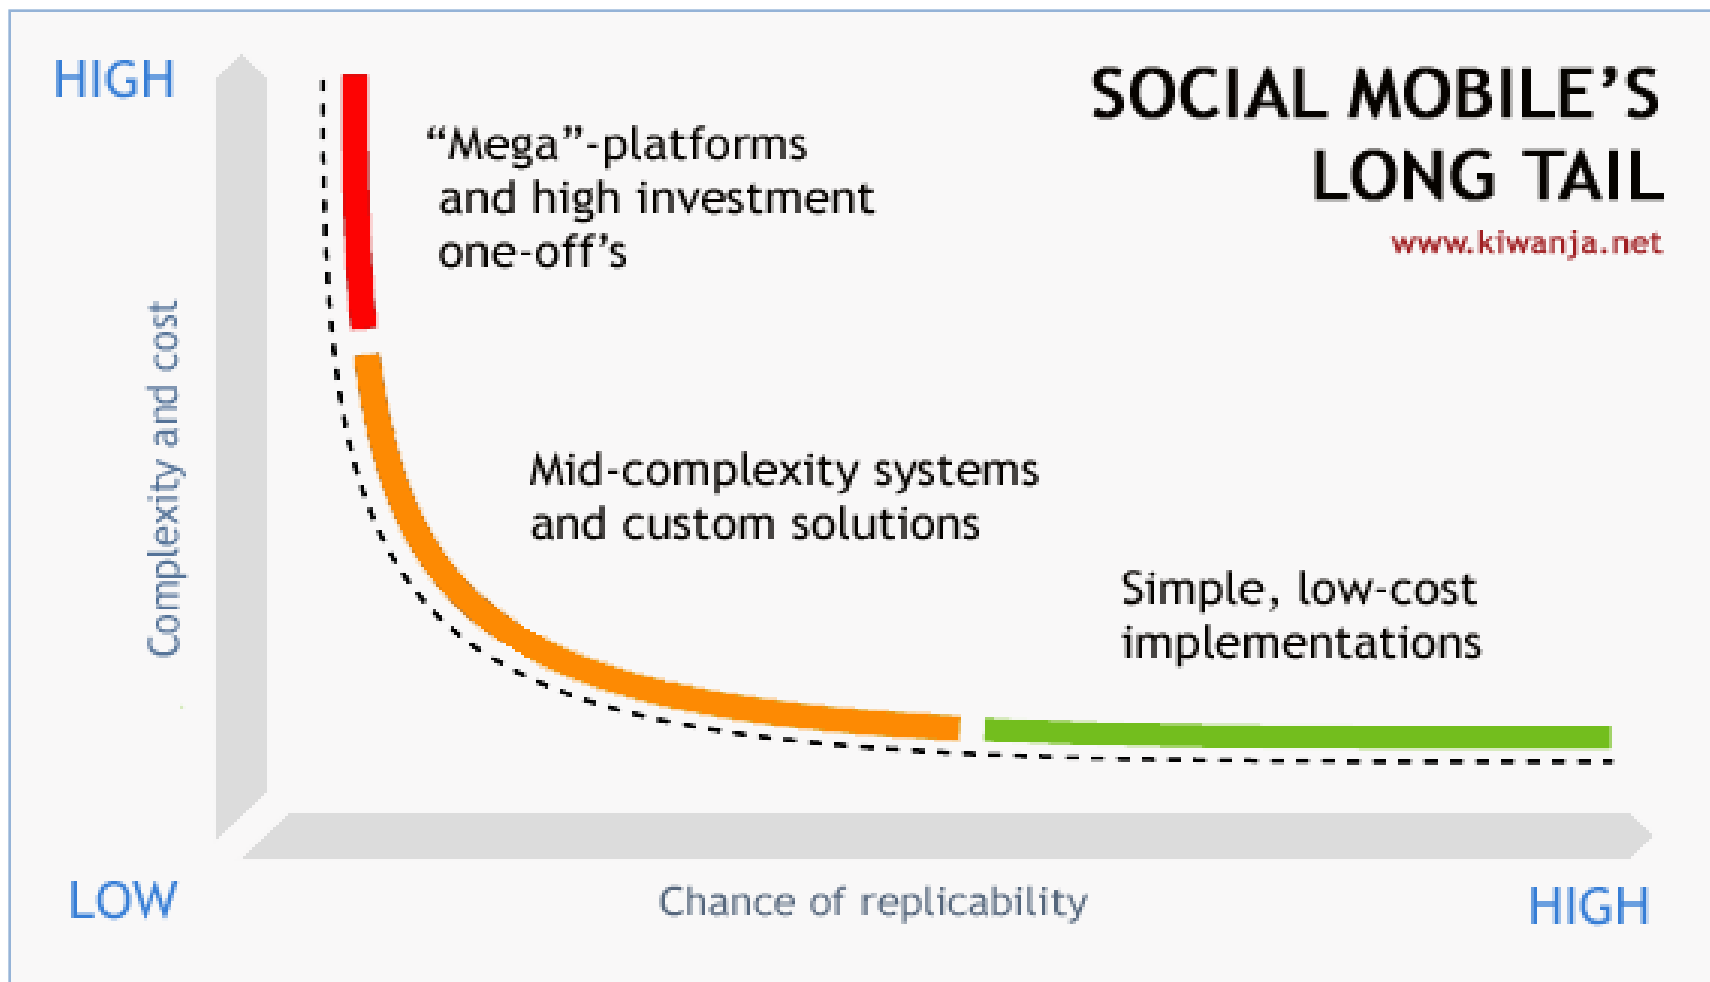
HIGH

SOCIAL MOBILE'S LONG TAIL

www.kiwanja.net

"Mega"-platforms and high investment one-off's

Complexity and cost

Mid-complexity systems and custom solutions

Simple, low-cost implementations

LOW

Chance of replicability

HIGH